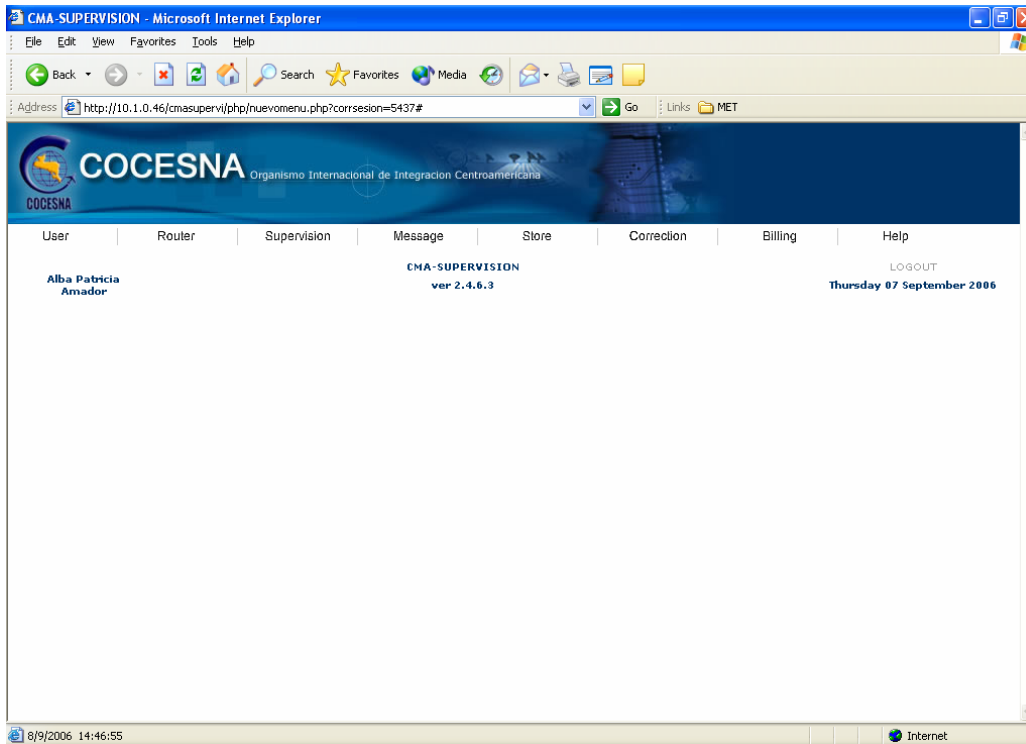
CMA-SUPERVISION - Microsoft Internet Explorer

File Edit View Favorites Tools Help

Back Search Favorites Media

Address http://10.1.0.46/cmasupervi/php/nuevomenu.php?corrsesion=5437# Go Links MET

COCESNA Organismo Internacional de Integracion Centroamericana

COCESNA

User | Router | Supervision | Message | Store | Correction | Billing | Help

Alba Patricia Amador

CMA-SUPERVISION

ver 2.4.6.3

LOGOUT

Thursday 07 September 2006

8/9/2006 14:46:55

Internet